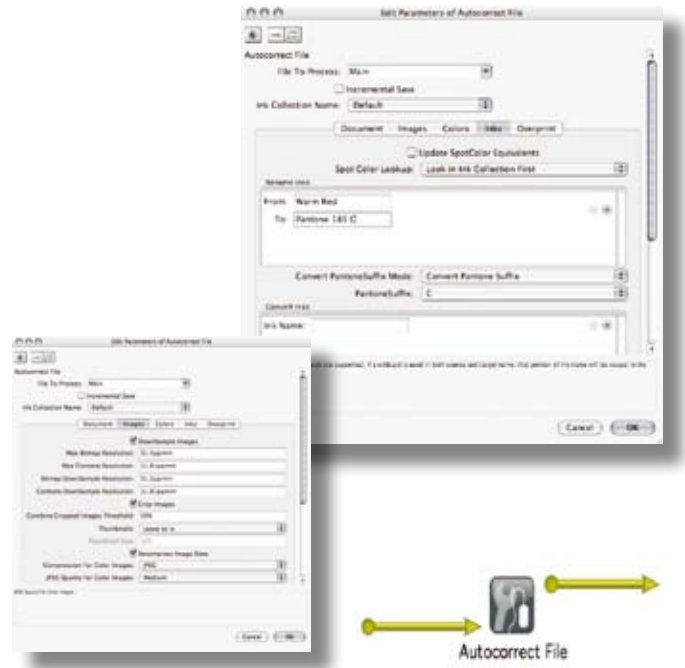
Edit Parameters of Autocorrect File

Autocorrect File

File To Process: Main

Incremental Save

Ink Collection Name: Default

Document | Images | Colors | Inks | Overprint

Update SpotColor Equivalents

Spot Color Lookup: Look in Ink Collection First

Rename Inks

From: Warm Red

To: Pantone 185 C

Convert PantoneSuffix Mode: Convert Pantone Suffix

PantoneSuffix: C

Convert Inks

Ink Name:

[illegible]

Cancel | OK

Edit Parameters of Autocorrect File

Autocorrect File

File To Process: Main

Incremental Save

Ink Collection Name: Default

Document | Images | Colors | Inks | Overprint

Downsample Images

Max Bitmap Resolution: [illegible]

Max Contone Resolution: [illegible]

Bitmap DownSample Resolution: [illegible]

Contone DownSample Resolution: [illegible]

Crop Images

Combine Cropped Images Threshold: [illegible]

Thumbnails: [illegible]

Thumbnail Size: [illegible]

Reconstruct Image Data

Compression for Color Images: JPEG

JPEG Quality for Color Images: Medium

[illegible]

Cancel | OK

Autocorrect File